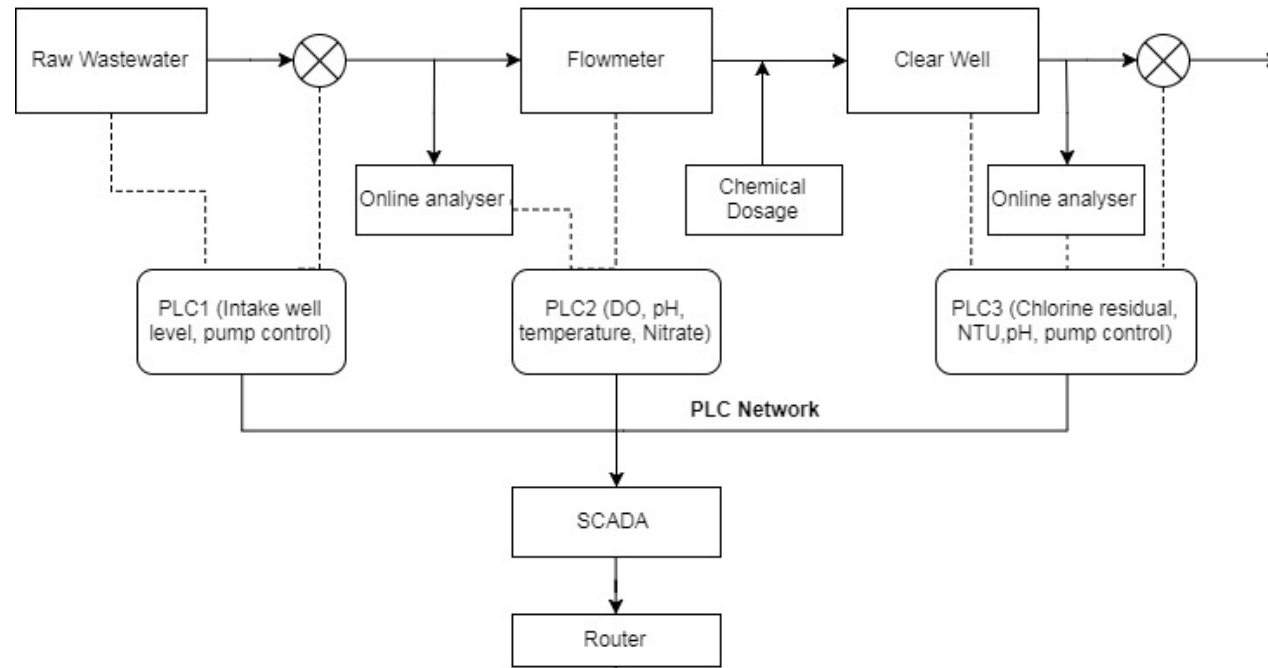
Raw Wastewater

Flowmeter

Clear Well

Online analyser

Chemical Dosage

Online analyser

PLC1 (Intake well level, pump control)

PLC2 (DO, pH, temperature, Nitrate)

PLC3 (Chlorine residual, NTU,pH, pump control)

PLC Network

SCADA

Router